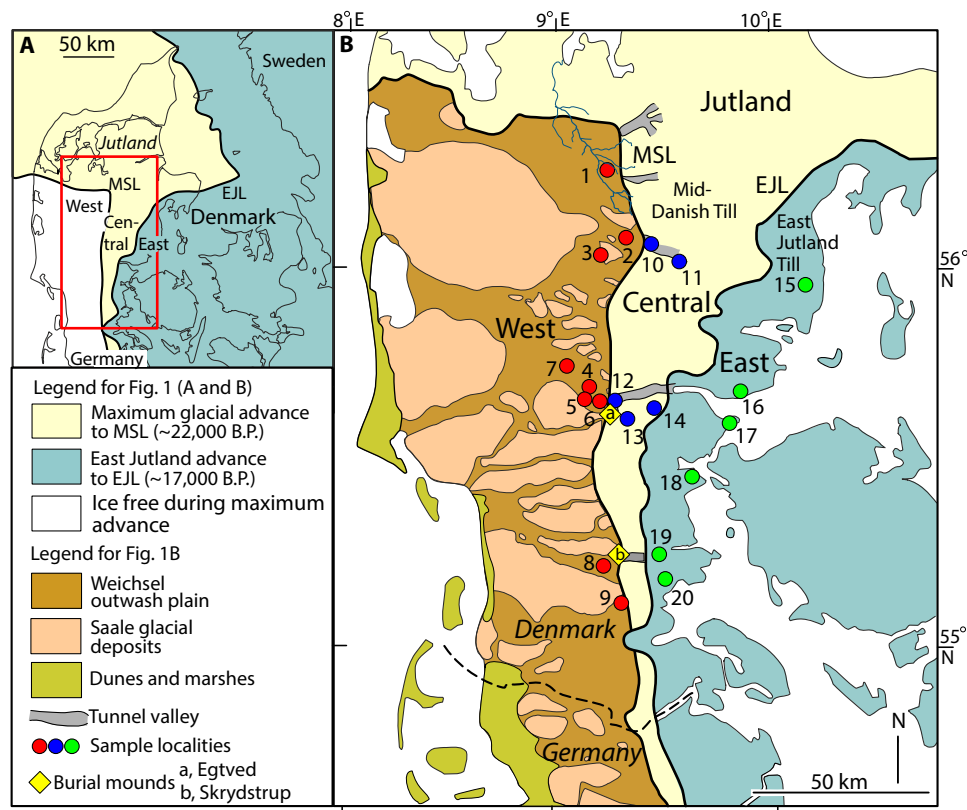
8°E 9°E 10°E

A 50 km

Sweden

Jutland

MSL

West

Cen-tral

East

EJL

Denmark

Germany

Legend for Fig. 1 (A and B)

Maximum glacial advance to MSL (~22,000 B.P.)

East Jutland advance to EJL (~17,000 B.P.)

Ice free during maximum advance

Legend for Fig. 1B

Weichsel outwash plain

Saale glacial deposits

Dunes and marshes

Tunnel valley

Sample localities

Burial mounds a, Egtved b, Skrydstrup

B

Jutland

MSL

1

Mid-Danish Till

EJL

East Jutland Till

3 2 10 11

15

56° N

Central

West

7 4 12

East

5 a 6 13 14 16

17

18

19

8 b

20

9

Denmark

55° N

Germany

N

50 km